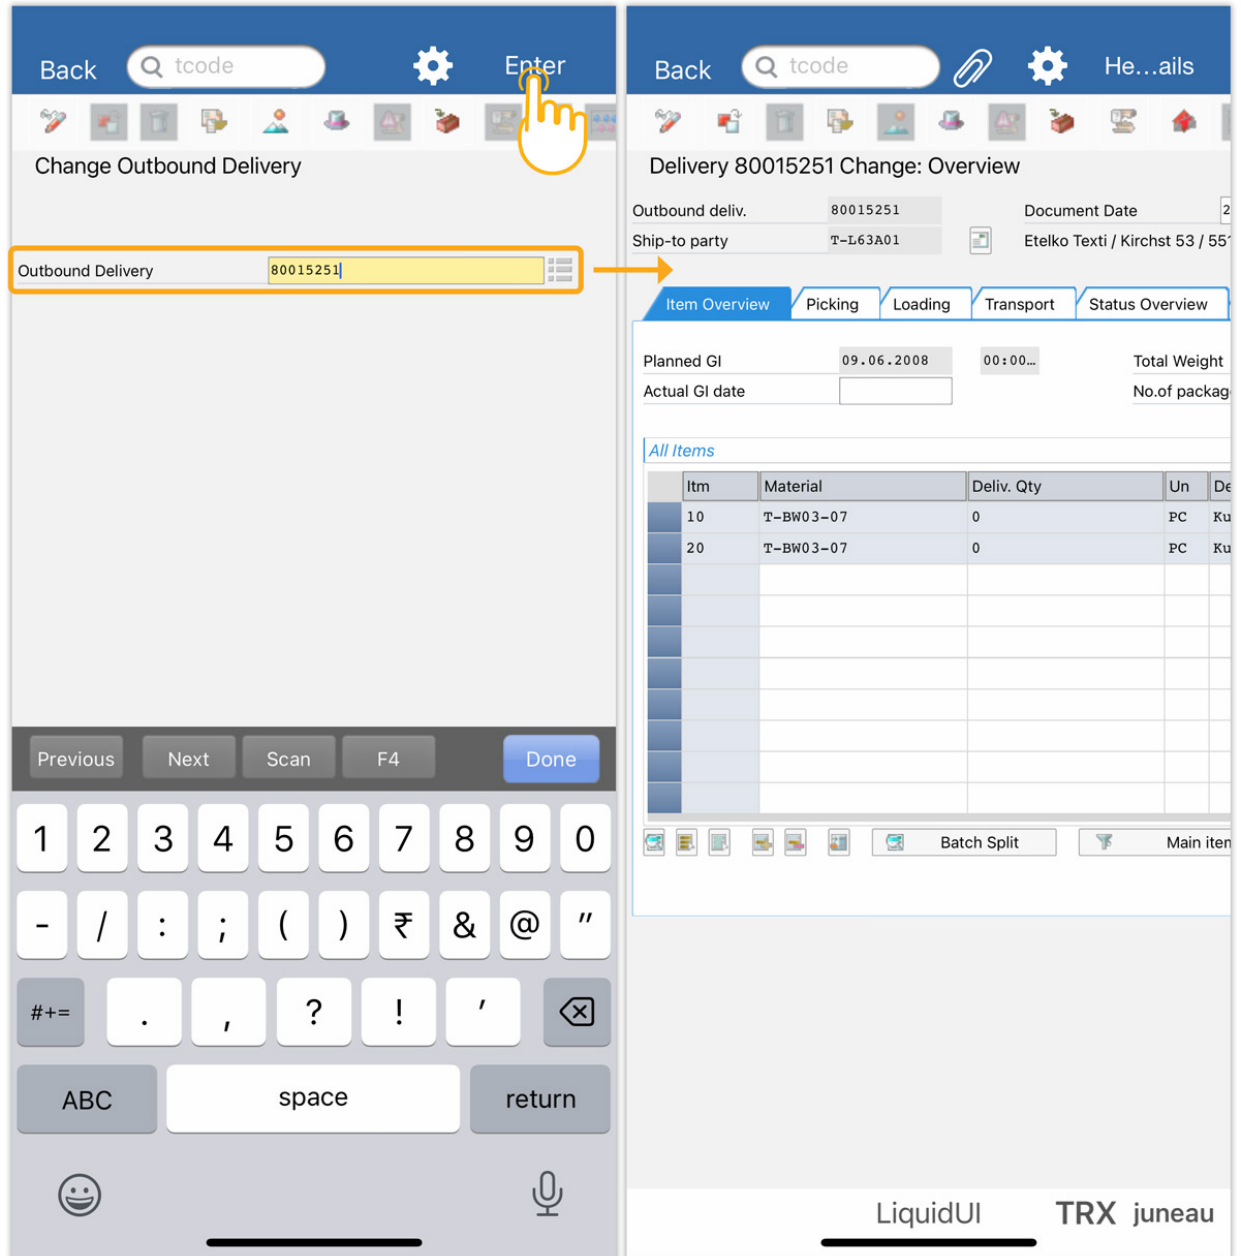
Back tcode Enter

Change Outbound Delivery

Outbound Delivery 80015251

Previous Next Scan F4 Done

1 2 3 4 5 6 7 8 9 0

- / : ; ( ) ₹ & @ "

#+= . , ? ! '

ABC space return

Back tcode He...ails

Delivery 80015251 Change: Overview

Outbound deliv. 80015251 Document Date 2

Ship-to party T-L63A01 Etelko Texti / Kirchst 53 / 55

Item Overview Picking Loading Transport Status Overview

Planned GI 09.06.2008 00:00... Total Weight

Actual GI date No.of packag

All Items

| Itm | Material | Deliv. Qty | Un | De |
|---|---|---|---|---|
| 10 | T-BW03-07 | 0 | PC | Ku |
| 20 | T-BW03-07 | 0 | PC | Ku |

Batch Split Main iten

LiquidUI TRX juneau